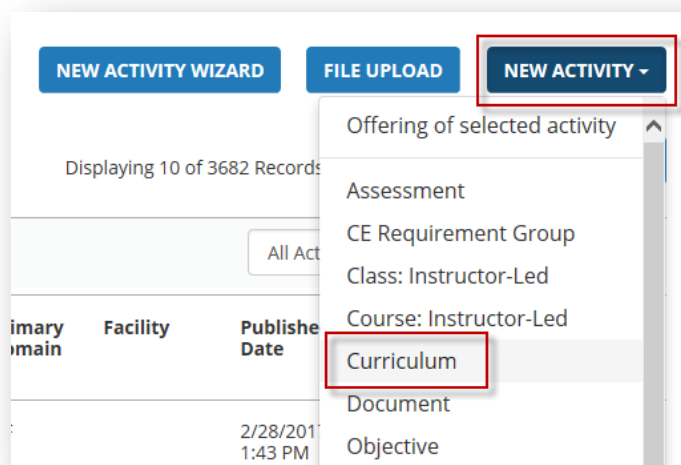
NEW ACTIVITY WIZARD

FILE UPLOAD

NEW ACTIVITY ▾

Offering of selected activity

Assessment

CE Requirement Group

Class: Instructor-Led

Course: Instructor-Led

Curriculum

Document

Objective

Displaying 10 of 3682 Records

All Act

imary omain

Facility

Publishe Date

2/28/201 1:43 PM